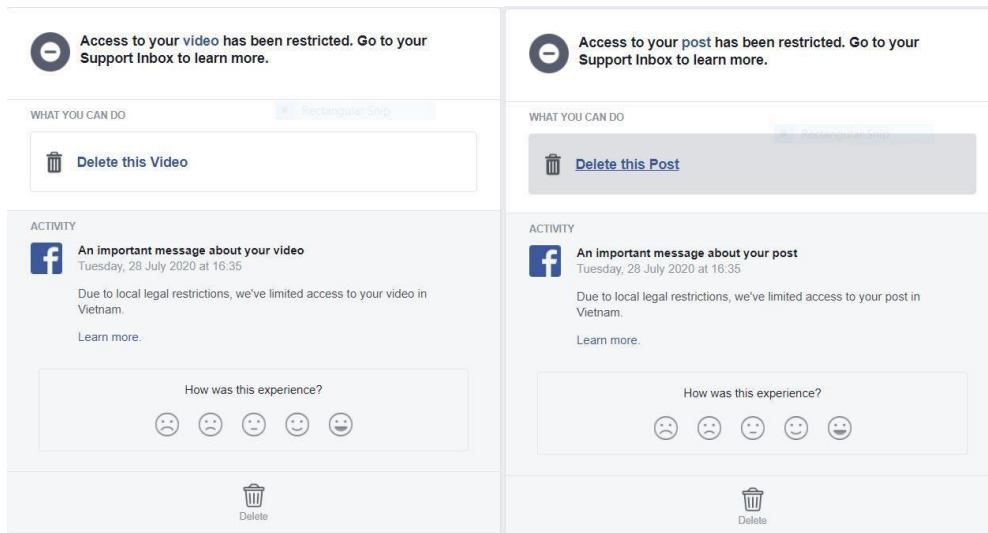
Access to your video has been restricted. Go to your Support Inbox to learn more.

WHAT YOU CAN DO

Rectangular Snip

Delete this Video

ACTIVITY

An important message about your video
Tuesday, 28 July 2020 at 16:35

Due to local legal restrictions, we've limited access to your video in Vietnam.

Learn more.

How was this experience?

Delete

Access to your post has been restricted. Go to your Support Inbox to learn more.

WHAT YOU CAN DO

Rectangular Snip

Delete this Post

ACTIVITY

An important message about your post
Tuesday, 28 July 2020 at 16:35

Due to local legal restrictions, we've limited access to your post in Vietnam.

Learn more.

How was this experience?

Delete